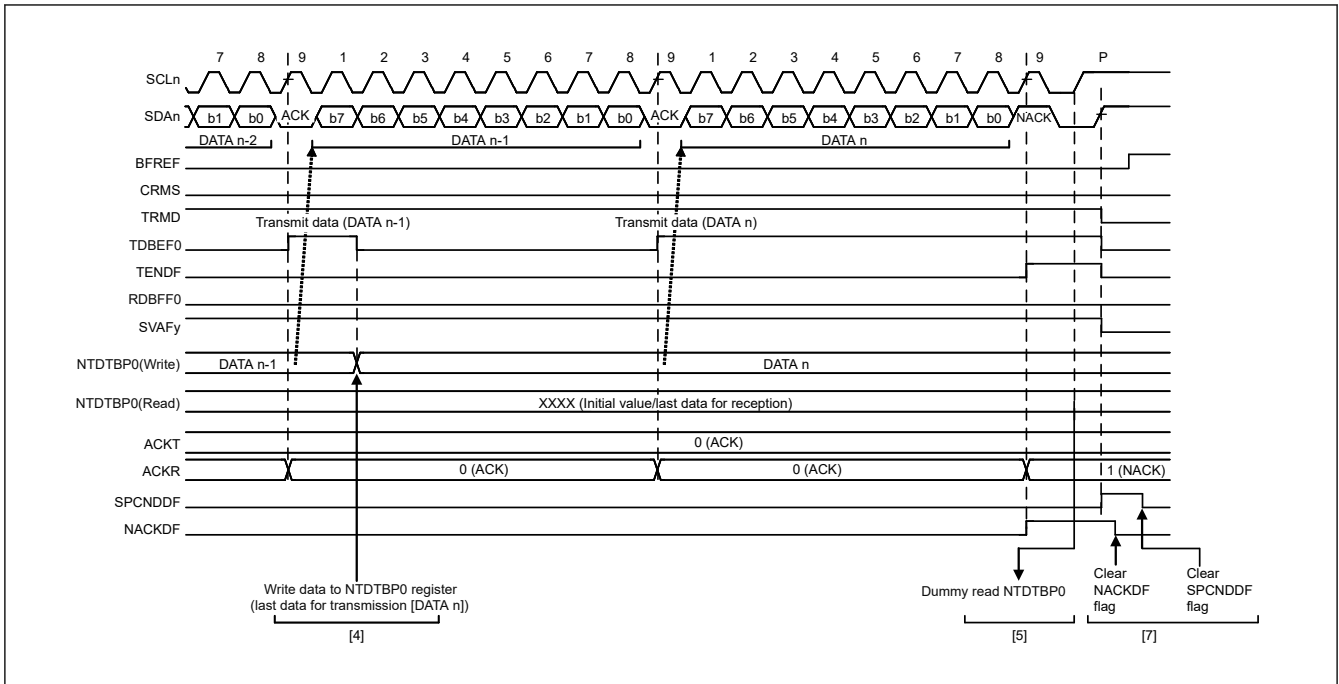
7 8 9 1 2 3 4 5 6 7 8 9 1 2 3 4 5 6 7 8 9 P

SCLn

SDAn b1 b0 ACK b7 b6 b5 b4 b3 b2 b1 b0 ACK b7 b6 b5 b4 b3 b2 b1 b0 NACK

DATA n-2 DATA n-1 DATA n

BFREF

CRMS

TRMD

Transmit data (DATA n-1) Transmit data (DATA n)

TDBEF0

TENDF

RDBFF0

SVAFy

NTDTBP0(Write) DATA n-1 DATA n

NTDTBP0(Read) XXXX (Initial value/last data for reception)

ACKT 0 (ACK)

ACKR 0 (ACK) 0 (ACK) 1 (NACK)

SPCNDDF

NACKDF

Write data to NTDTBP0 register (last data for transmission [DATA n])

[4]

Dummy read NTDTBP0

[5]

Clear NACKDF flag

Clear SPCNDDF flag

[7]